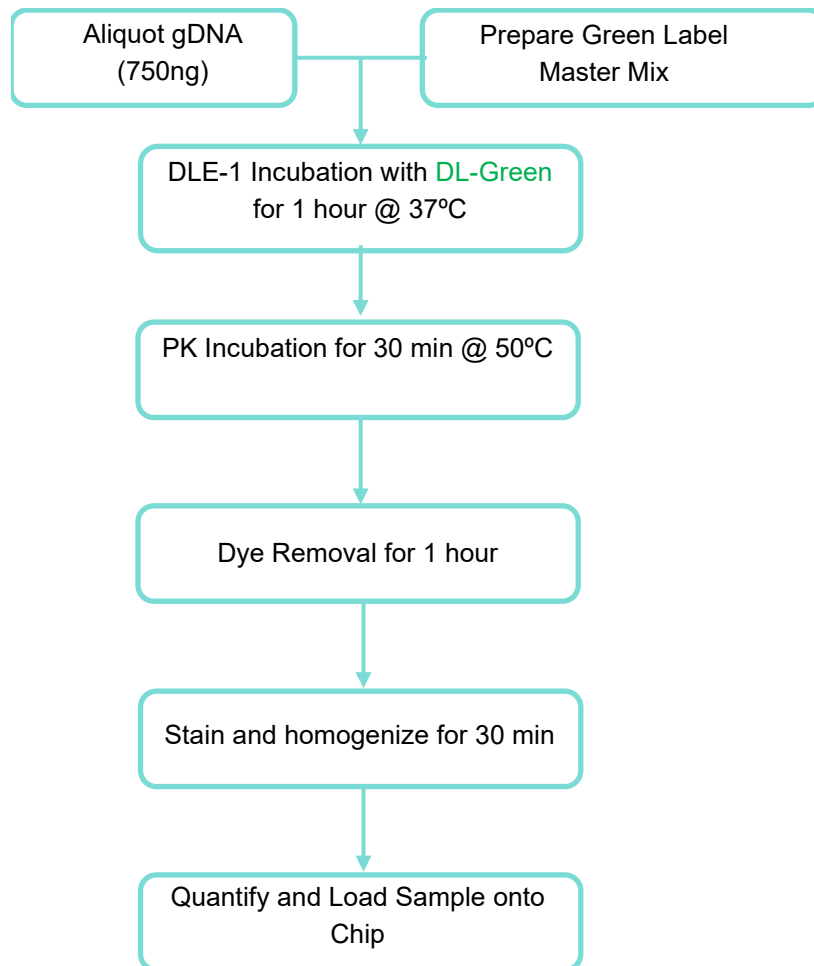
Aliquot gDNA (750ng)

Prepare Green Label Master Mix

DLE-1 Incubation with DL-Green for 1 hour @ 37ºC

PK Incubation for 30 min @ 50ºC

Dye Removal for 1 hour

Stain and homogenize for 30 min

Quantify and Load Sample onto Chip